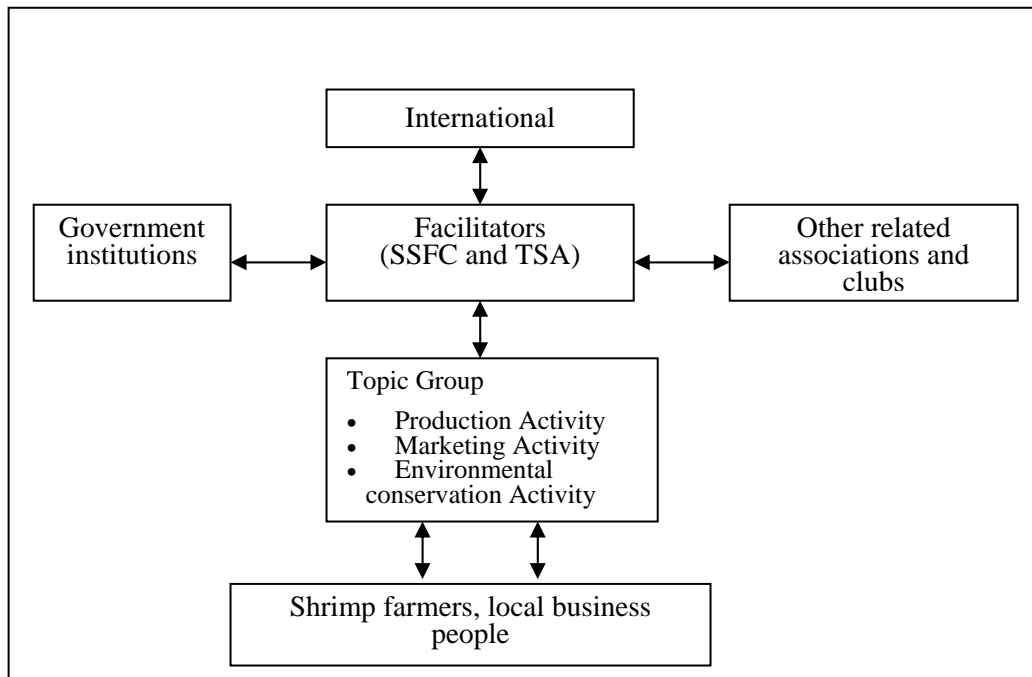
International

Government institutions

Facilitators (SSFC and TSA)

Other related associations and clubs

Topic Group
- Production Activity
- Marketing Activity
- Environmental conservation Activity

Shrimp farmers, local business people